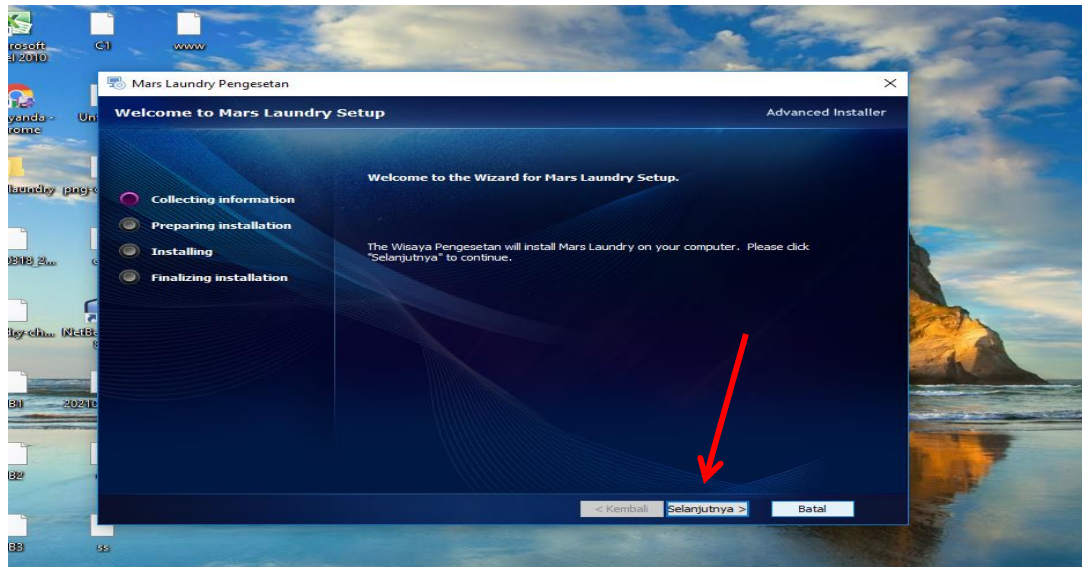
rosoft
el 2010

C1

www

yanda -
rome

Uni

laundry

png-

0318_2...

Bry-ch...

NetBe

B1

202103

B2

B3

ss

Mars Laundry Pengesetan

×

Welcome to Mars Laundry Setup

Advanced Installer

Collecting information
Preparing installation
Installing
Finalizing installation

Welcome to the Wizard for Mars Laundry Setup.

The Wisaya Pengesetan will install Mars Laundry on your computer. Please click "Selanjutnya" to continue.

< Kembali

Selanjutnya >

Batal